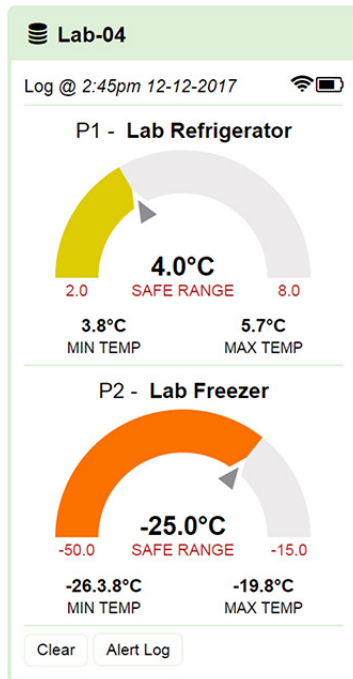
Lab-04

Log @ 2:45pm 12-12-2017

P1 - Lab Refrigerator

4.0°C

2.0 SAFE RANGE 8.0

3.8°C
MIN TEMP

5.7°C
MAX TEMP

P2 - Lab Freezer

-25.0°C

-50.0 SAFE RANGE -15.0

-26.3.8°C
MIN TEMP

-19.8°C
MAX TEMP

Clear

Alert Log